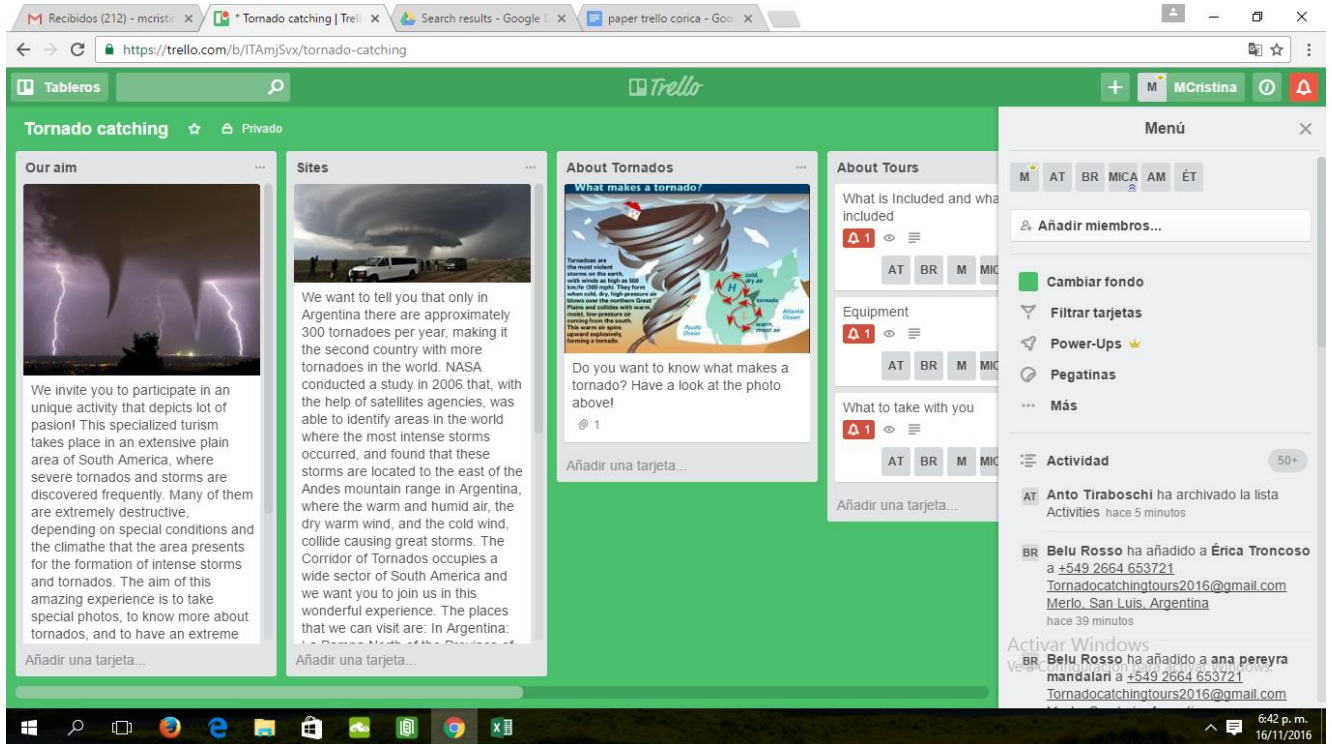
Recibidos (212) - mcristi × | * Tornado catching | Trell × | Search results - Google × | paper trello corica - Goo ×

https://trello.com/b/ITAmjSvx/tornado-catching

Tableros

Trello

MCristina

Tornado catching ☆ Privado

Menú ×

Our aim ...

We invite you to participate in an unique activity that depicts lot of pasion! This specialized turism takes place in an extensive plain area of South America, where severe tornados and storms are discovered frequently. Many of them are extremely destructive, depending on special conditions and the climathe that the area presents for the formation of intense storms and tornados. The aim of this amazing experience is to take special photos, to know more about tornados, and to have an extreme

Añadir una tarjeta...

Sites ...

We want to tell you that only in Argentina there are approximately 300 tornadoes per year, making it the second country with more tornadoes in the world. NASA conducted a study in 2006 that, with the help of satellites agencies, was able to identify areas in the world where the most intense storms occurred, and found that these storms are located to the east of the Andes mountain range in Argentina, where the warm and humid air, the dry warm wind, and the cold wind, collide causing great storms. The Corridor of Tornados occupies a wide sector of South America and we want you to join us in this wonderful experience. The places that we can visit are: In Argentina: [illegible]

Añadir una tarjeta...

About Tornados ...

What makes a tornado?

Do you want to know what makes a tornado? Have a look at the photo above!

1

Añadir una tarjeta...

About Tours

What is Included and wha included

1

AT BR M MIC

Equipment

1

AT BR M MIC

What to take with you

1

AT BR M MIC

Añadir una tarjeta...

M AT BR MICA AM ÉT

Añadir miembros...

Cambiar fondo

Filtrar tarjetas

Power-Ups

Pegatinas

Más

Actividad 50+

AT Anto Tiraboschi ha archivado la lista Activities hace 5 minutos

BR Belu Rosso ha añadido a Érica Troncoso a +549 2664 653721 Tornadocatchingtours2016@gmail.com Merlo, San Luis, Argentina hace 39 minutos

BR Belu Rosso ha añadido a ana pereyra mandalari a +549 2664 653721 Tornadocatchingtours2016@gmail.com

Activar Windows
Ve a Configuración para activar Windows.

6:42 p. m.
16/11/2016